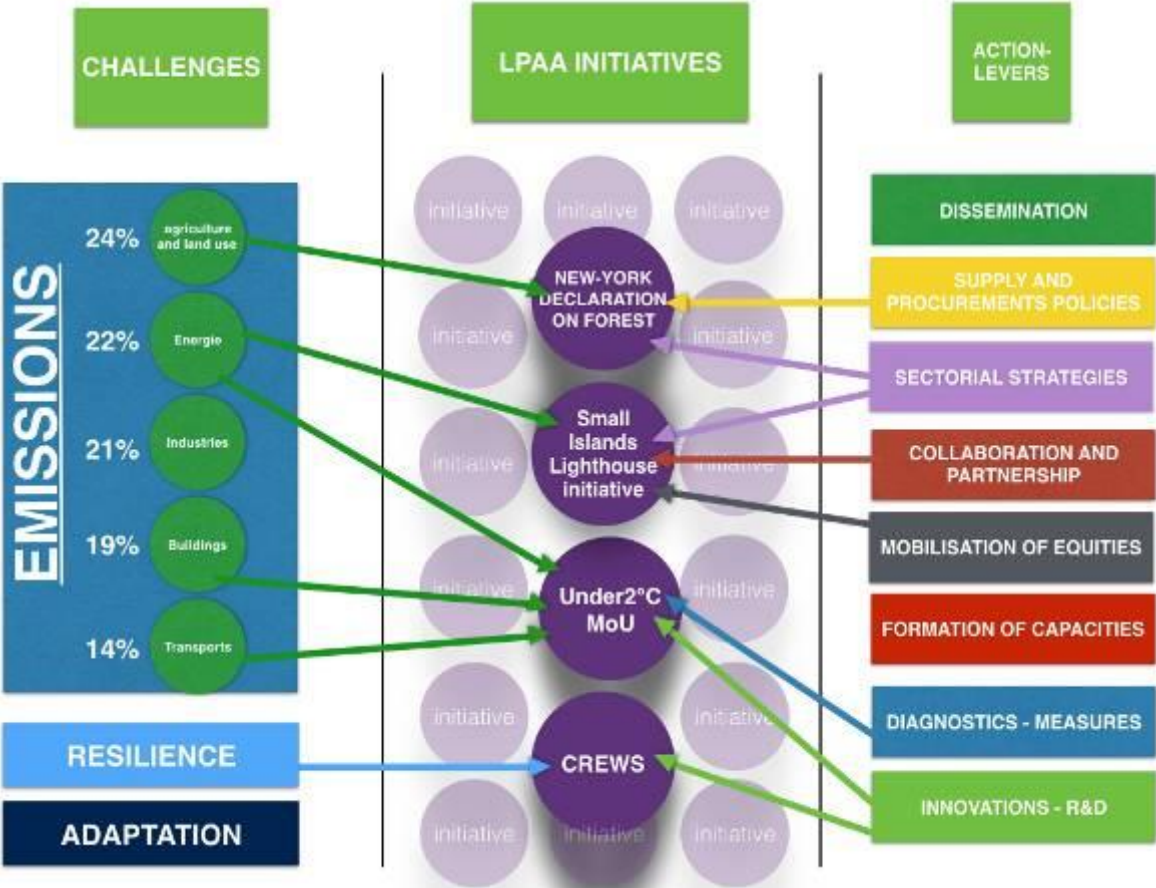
CHALLENGES

LPAA INITIATIVES

ACTION-LEVERS

EMISSIONS

24% agriculture and land use

22% Energie

21% Industries

19% Buildings

14% Transports

RESILIENCE

ADAPTATION

initiative initiative initiative

NEW-YORK DECLARATION ON FOREST

initiative initiative

Small Islands Lighthouse initiative

initiative initiative

initiative Under2°C MoU initiative

initiative initiative

CREWS

initiative initiative initiative

DISSEMINATION

SUPPLY AND PROCUREMENTS POLICIES

SECTORIAL STRATEGIES

COLLABORATION AND PARTNERSHIP

MOBILISATION OF EQUITIES

FORMATION OF CAPACITIES

DIAGNOSTICS - MEASURES

INNOVATIONS - R&D